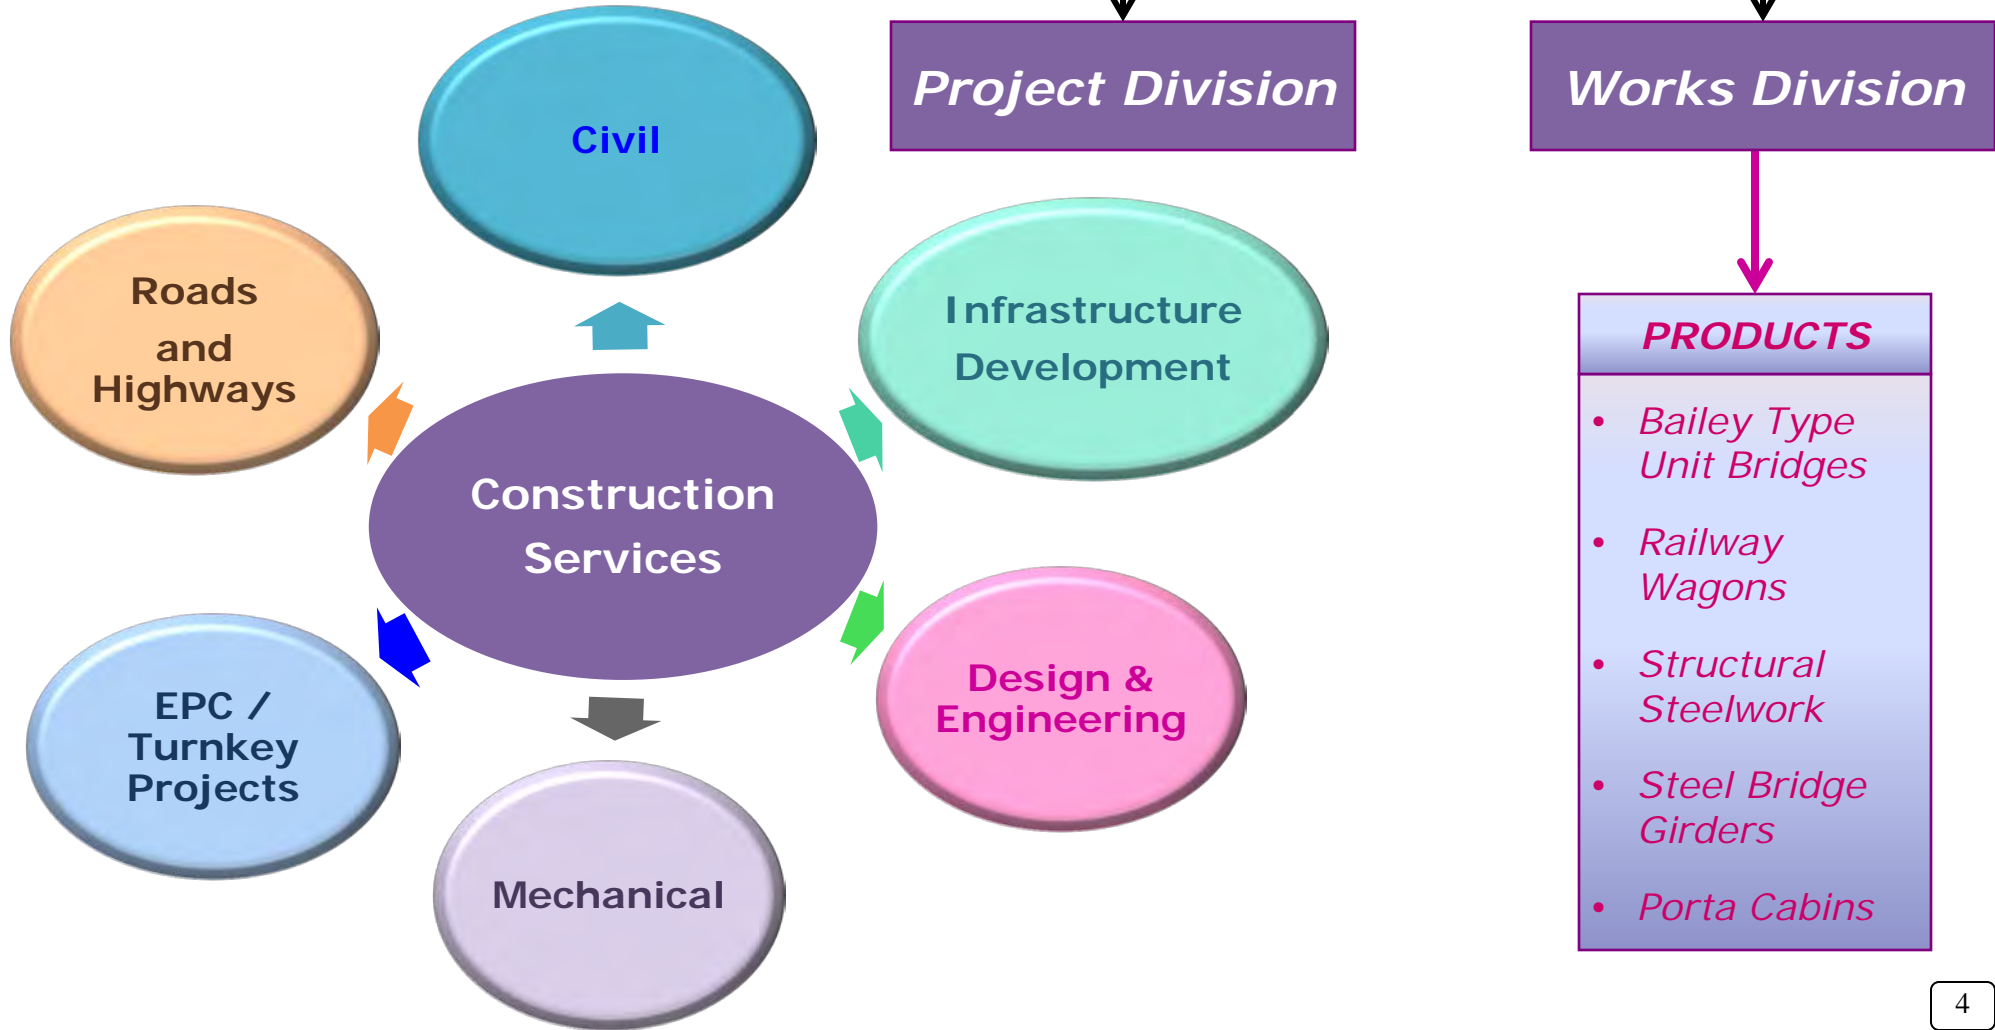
Project Division

Works Division

Civil

Roads and Highways

Infrastructure Development

Construction Services

EPC / Turnkey Projects

Design & Engineering

Mechanical

PRODUCTS

- Bailey Type Unit Bridges
- Railway Wagons
- Structural Steelwork
- Steel Bridge Girders
- Porta Cabins

4